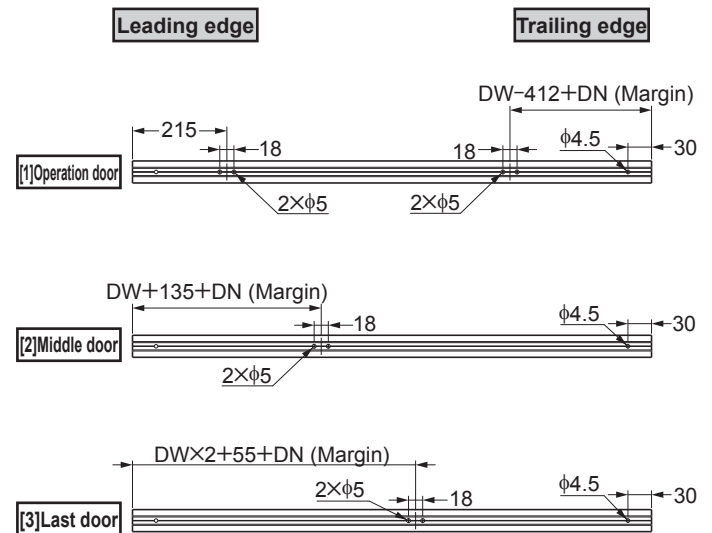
Leading edge

Trailing edge

DW−412+DN (Margin)

215

18

18

φ4.5

30

[1]Operation door

2×φ5

2×φ5

DW+135+DN (Margin)

18

φ4.5

30

[2]Middle door

2×φ5

DW×2+55+DN (Margin)

2×φ5

18

φ4.5

30

[3]Last door